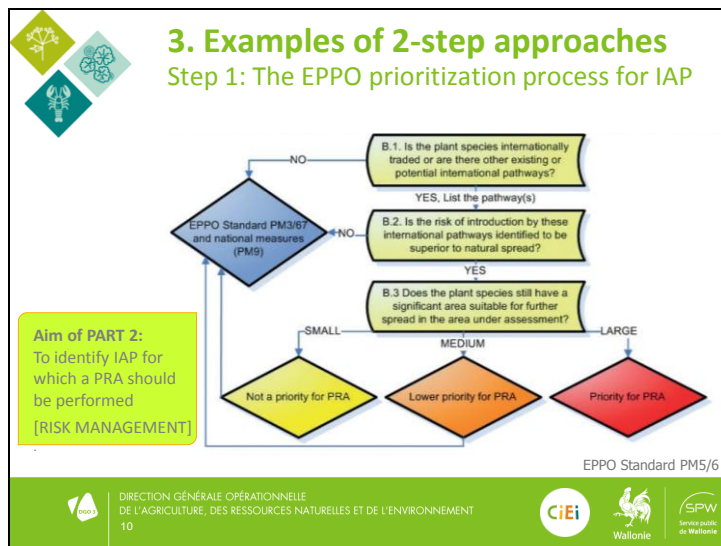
3. Examples of 2-step approaches
Step 1: The EPPO prioritization process for IAP

B.1. Is the plant species internationally traded or are there other existing or potential international pathways?

NO

YES, List the pathway(s)

EPPO Standard PM3/67 and national measures (PM9)

NO

B.2. Is the risk of introduction by these international pathways identified to be superior to natural spread?

YES

B.3 Does the plant species still have a significant area suitable for further spread in the area under assessment?

SMALL

MEDIUM

LARGE

Aim of PART 2:
To identify IAP for which a PRA should be performed
[RISK MANAGEMENT]

Not a priority for PRA

Lower priority for PRA

Priority for PRA

EPPO Standard PM5/6

DIRECTION GÉNÉRALE OPÉRATIONNELLE
DE L'AGRICULTURE, DES RESSOURCES NATURELLES ET DE L'ENVIRONNEMENT
10

CiEi

Wallonie

SPW
Service public de Wallonie